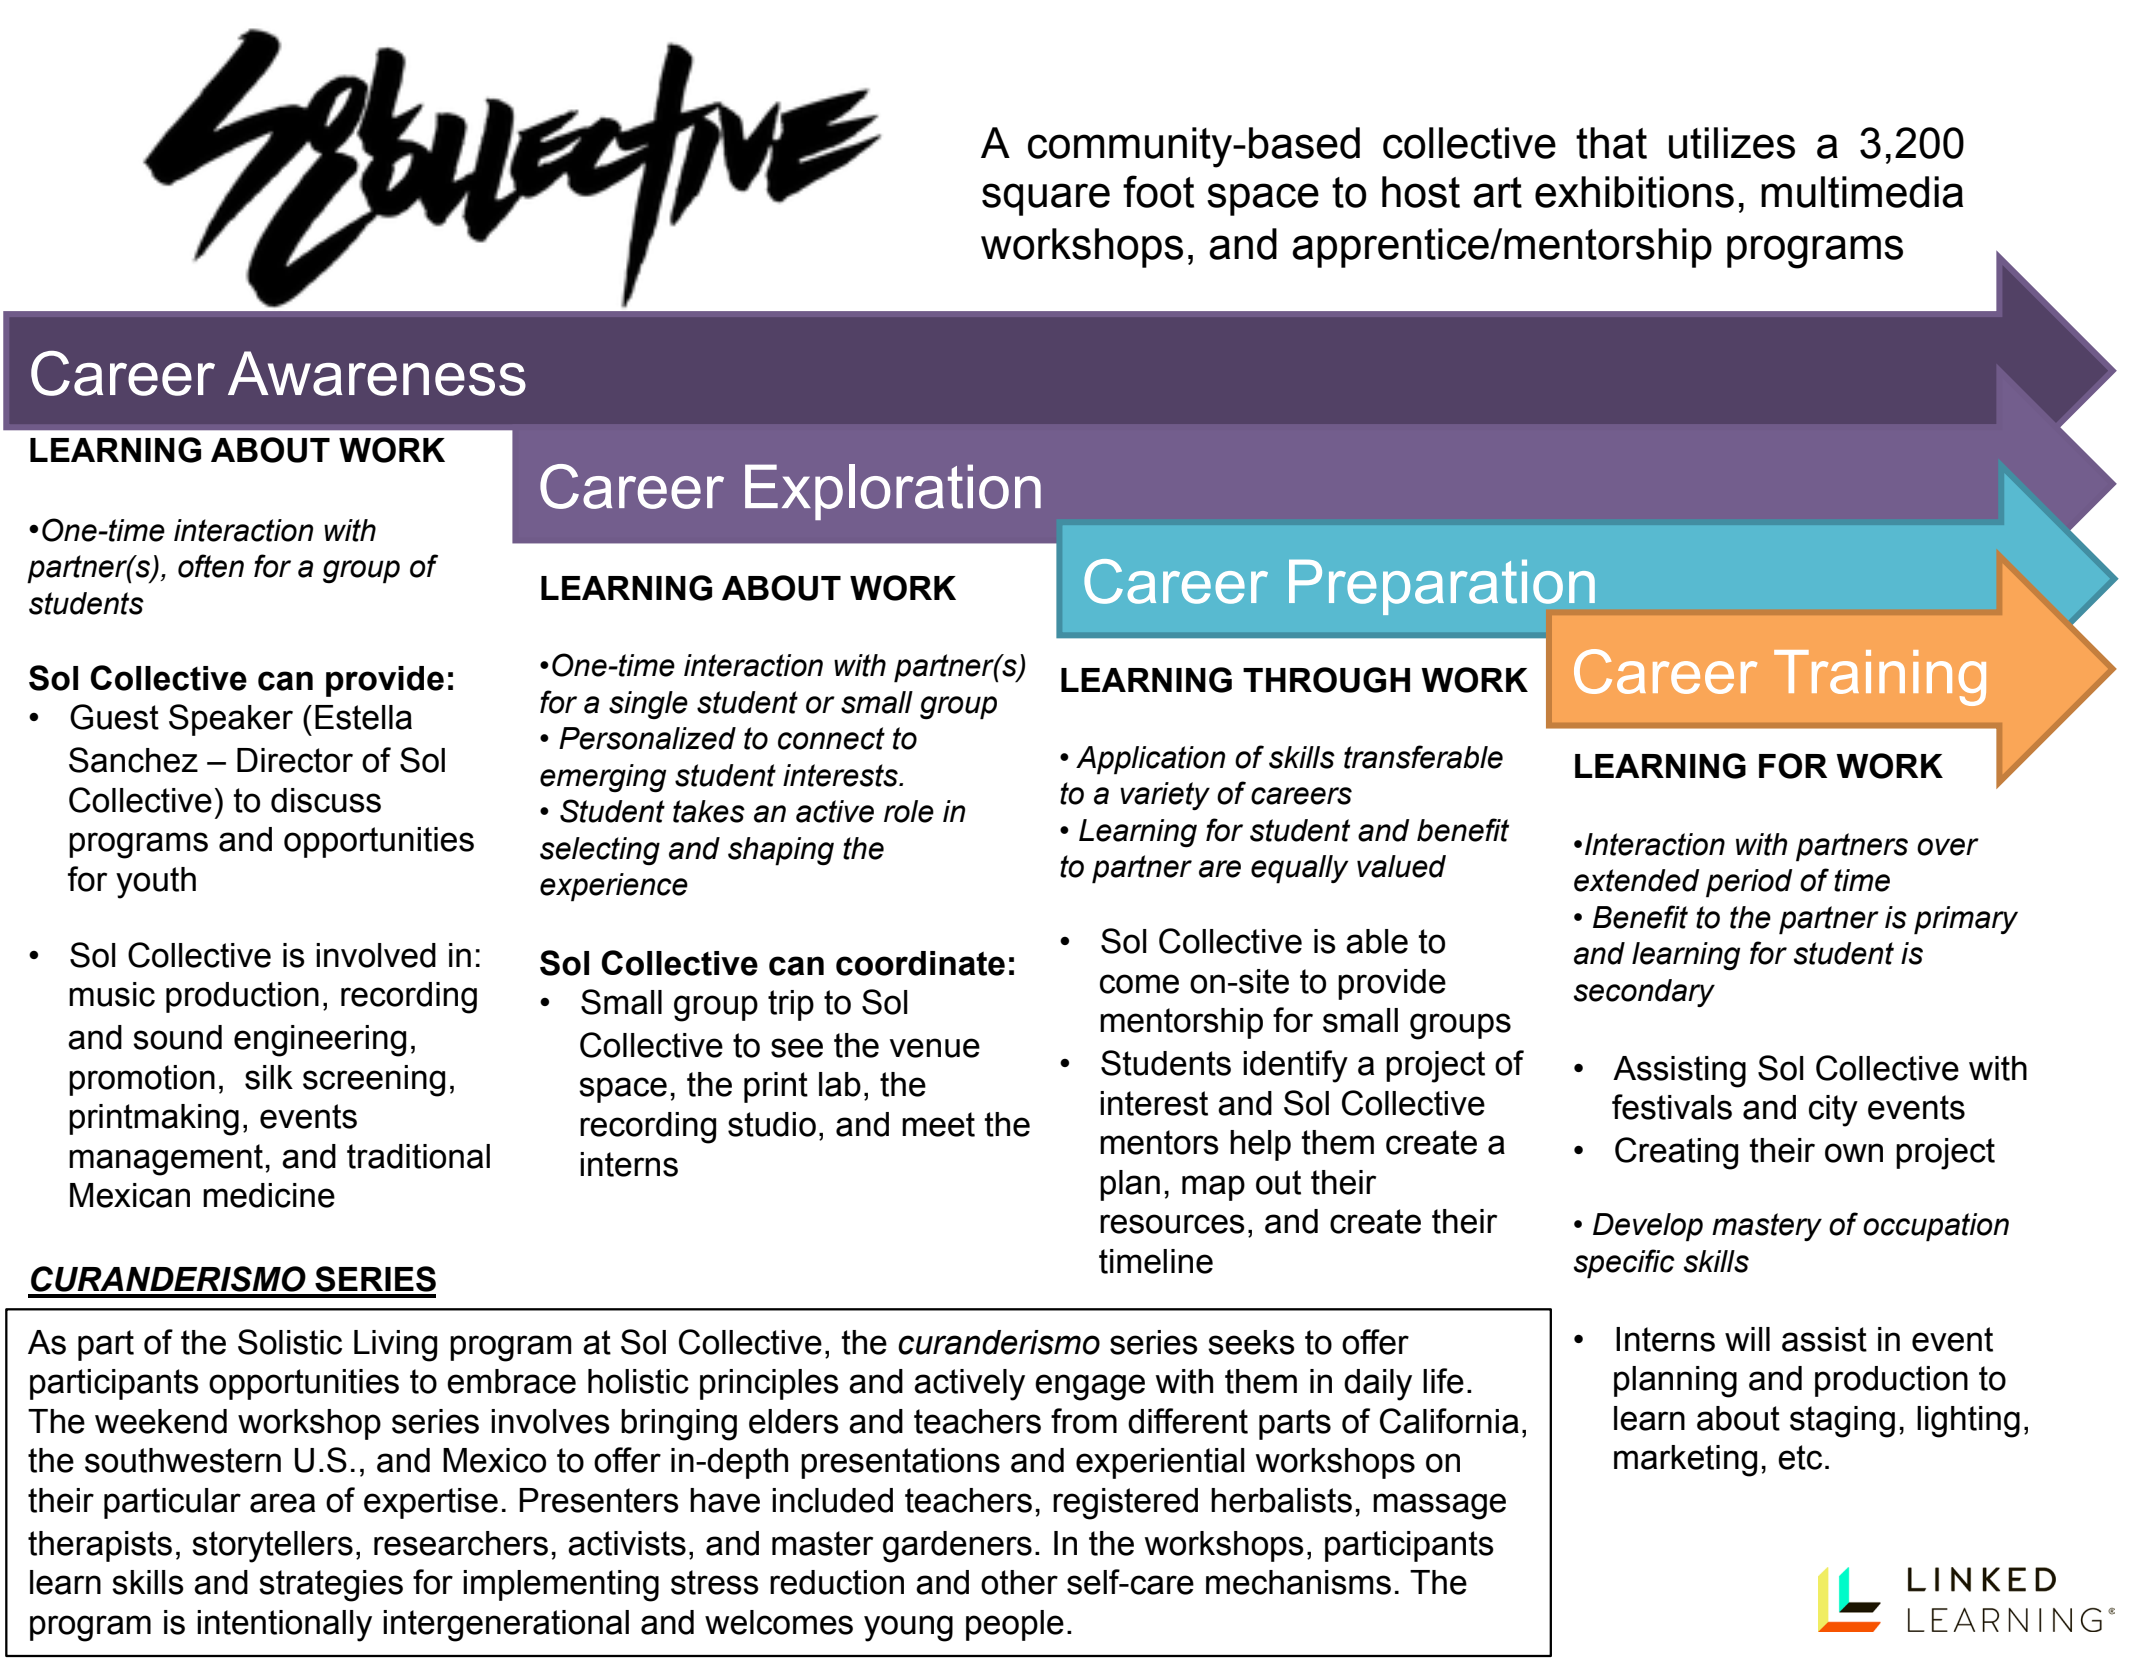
Sol Collective

A community-based collective that utilizes a 3,200 square foot space to host art exhibitions, multimedia workshops, and apprentice/mentorship programs

Career Awareness

LEARNING ABOUT WORK

•One-time interaction with partner(s), often for a group of students

Sol Collective can provide:
• Guest Speaker (Estella Sanchez – Director of Sol Collective) to discuss programs and opportunities for youth

• Sol Collective is involved in: music production, recording and sound engineering, promotion, silk screening, printmaking, events management, and traditional Mexican medicine

Career Exploration

LEARNING ABOUT WORK

•One-time interaction with partner(s) for a single student or small group
• Personalized to connect to emerging student interests.
• Student takes an active role in selecting and shaping the experience

Sol Collective can coordinate:
• Small group trip to Sol Collective to see the venue space, the print lab, the recording studio, and meet the interns

Career Preparation

LEARNING THROUGH WORK

• Application of skills transferable to a variety of careers
• Learning for student and benefit to partner are equally valued

• Sol Collective is able to come on-site to provide mentorship for small groups
• Students identify a project of interest and Sol Collective mentors help them create a plan, map out their resources, and create their timeline

Career Training

LEARNING FOR WORK

•Interaction with partners over extended period of time
• Benefit to the partner is primary and learning for student is secondary

• Assisting Sol Collective with festivals and city events
• Creating their own project

• Develop mastery of occupation specific skills

• Interns will assist in event planning and production to learn about staging, lighting, marketing, etc.

CURANDERISMO SERIES

As part of the Solistic Living program at Sol Collective, the curanderismo series seeks to offer participants opportunities to embrace holistic principles and actively engage with them in daily life. The weekend workshop series involves bringing elders and teachers from different parts of California, the southwestern U.S., and Mexico to offer in-depth presentations and experiential workshops on their particular area of expertise. Presenters have included teachers, registered herbalists, massage therapists, storytellers, researchers, activists, and master gardeners. In the workshops, participants learn skills and strategies for implementing stress reduction and other self-care mechanisms. The program is intentionally intergenerational and welcomes young people.

LINKED LEARNING®